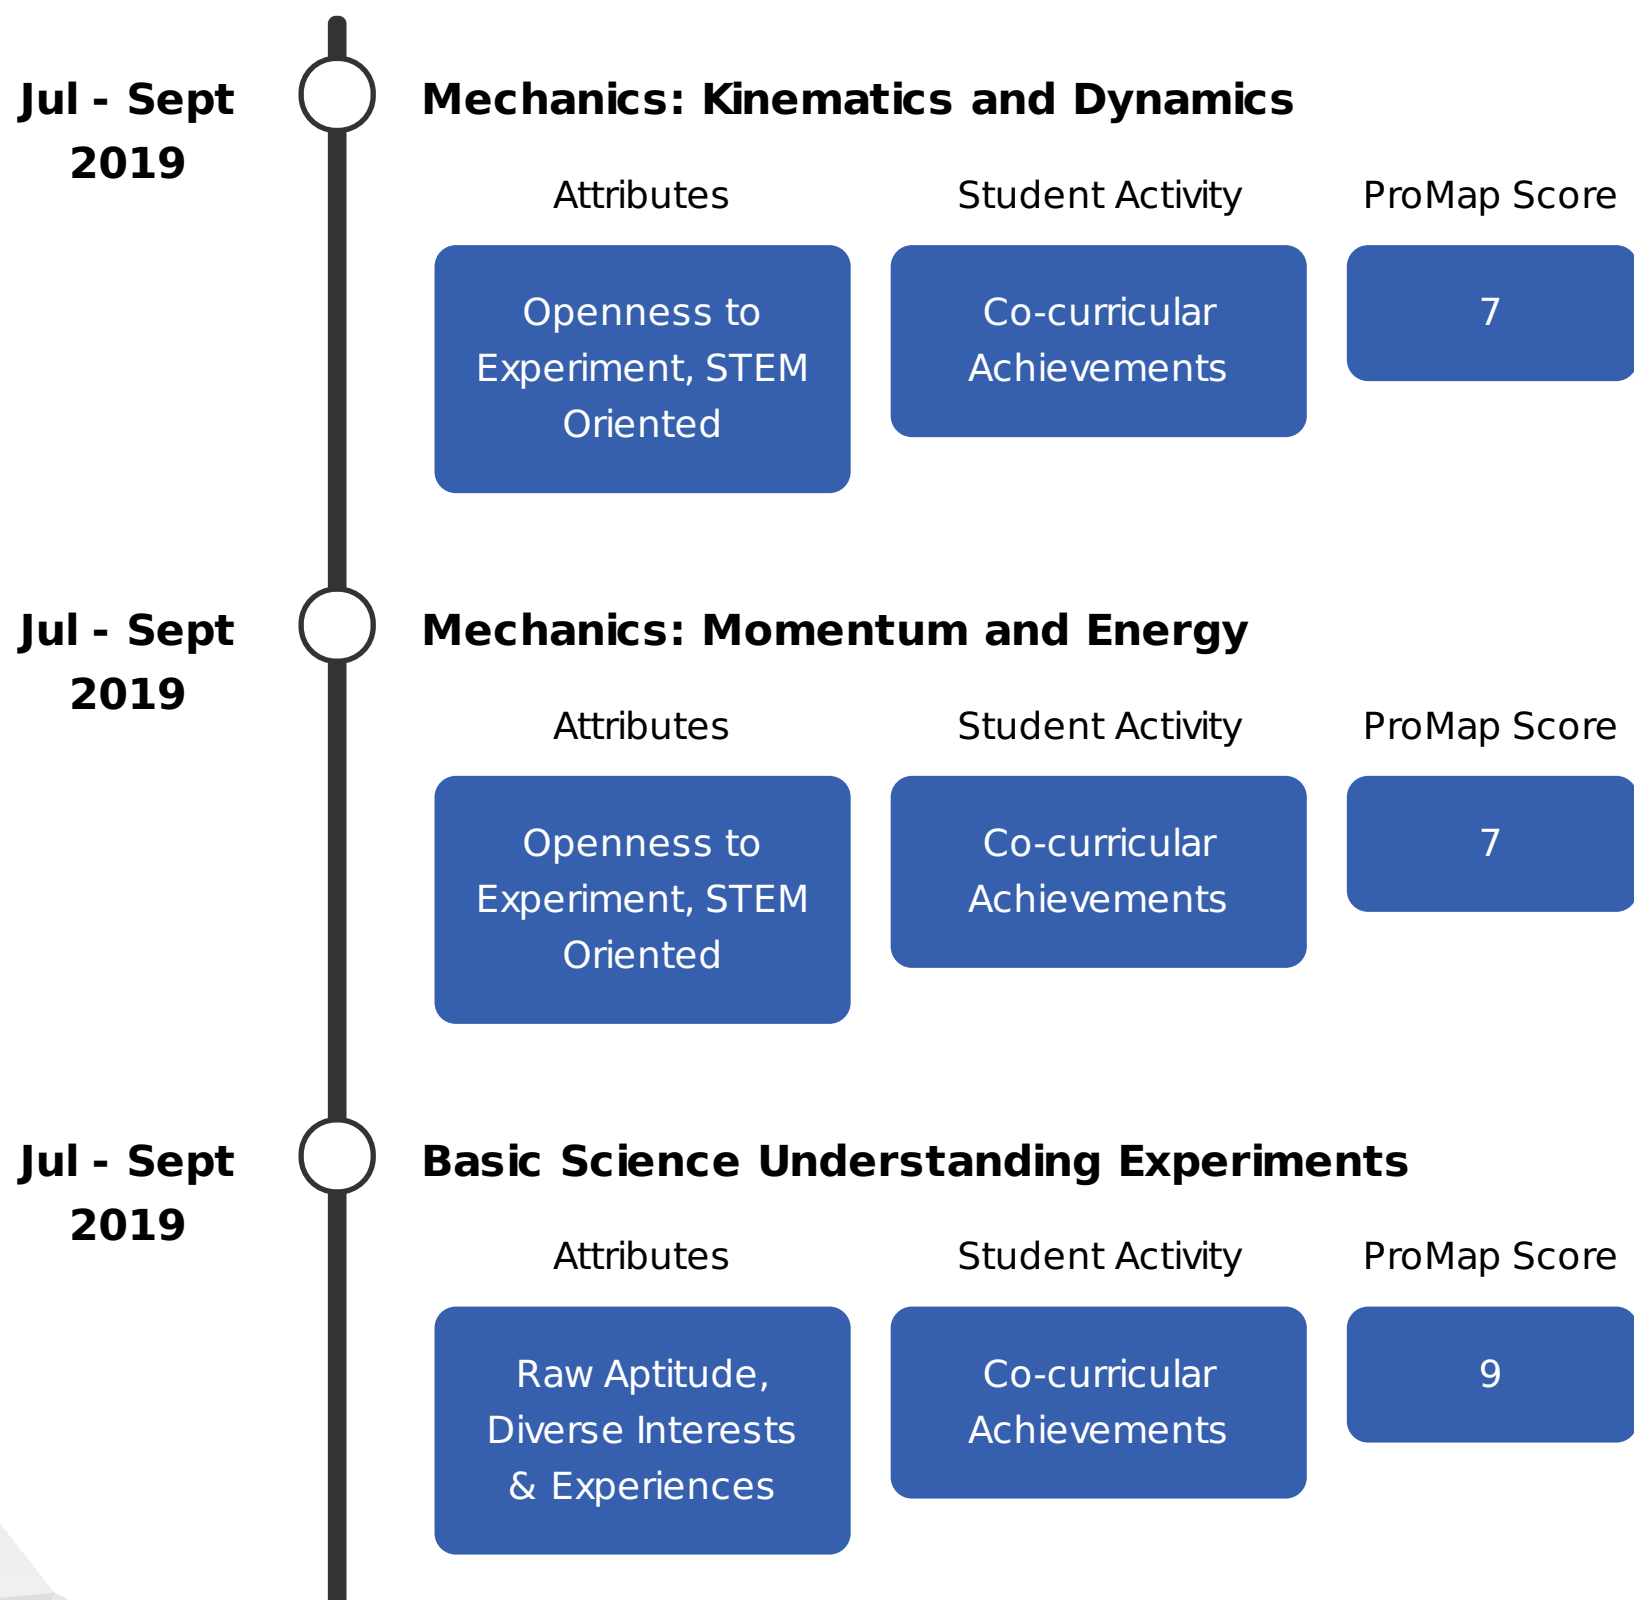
Jul - Sept 2019

Mechanics: Kinematics and Dynamics

| Attributes | Student Activity | ProMap Score |
|---|---|---|
| Openness to Experiment, STEM Oriented | Co-curricular Achievements | 7 |

Jul - Sept 2019

Mechanics: Momentum and Energy

| Attributes | Student Activity | ProMap Score |
|---|---|---|
| Openness to Experiment, STEM Oriented | Co-curricular Achievements | 7 |

Jul - Sept 2019

Basic Science Understanding Experiments

| Attributes | Student Activity | ProMap Score |
|---|---|---|
| Raw Aptitude, Diverse Interests & Experiences | Co-curricular Achievements | 9 |